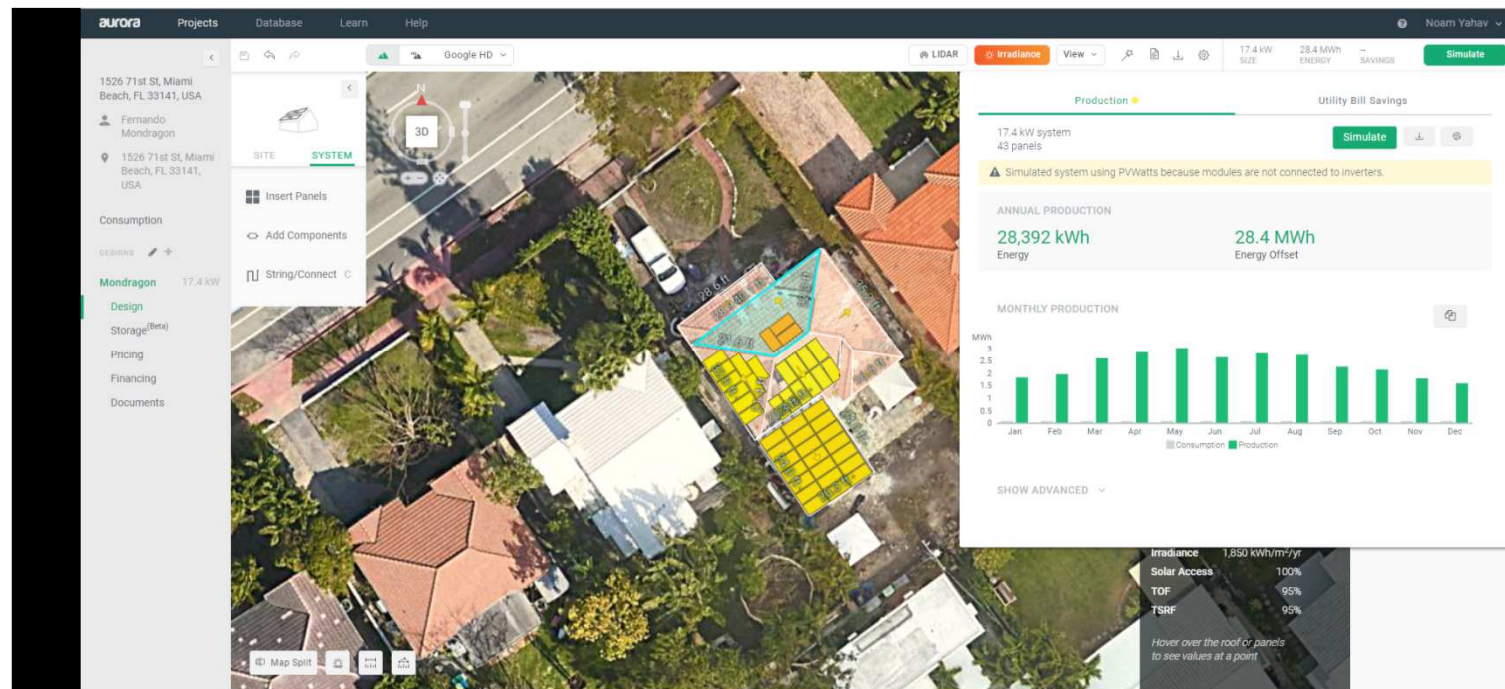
aurora Projects Database Learn Help Noam Yahav

1526 71st St, Miami Beach, FL 33141, USA

Fernando Mondragon

1526 71st St, Miami Beach, FL 33141, USA

Consumption

DESIGNS

Mondragon 17.4 kW

Design

Storage$^{(Beta)}$

Pricing

Financing

Documents

Google HD

LIDAR Irradiance View

17.4 kW SIZE 28.4 MWh ENERGY – SAVINGS Simulate

SITE SYSTEM

Insert Panels

Add Components

String/Connect C

3D

N

Production

Utility Bill Savings

17.4 kW system
43 panels

Simulate

Simulated system using PVWatts because modules are not connected to inverters.

ANNUAL PRODUCTION

28,392 kWh
Energy

28.4 MWh
Energy Offset

MONTHLY PRODUCTION

MWh
3
2.5
2
1.5
1
0.5
0

Jan Feb Mar Apr May Jun Jul Aug Sep Oct Nov Dec

Consumption Production

SHOW ADVANCED

Irradiance 1,850 kWh/m$^2$/yr
Solar Access 100%
TOF 95%
TSRF 95%

Hover over the roof or panels to see values at a point

Map Split